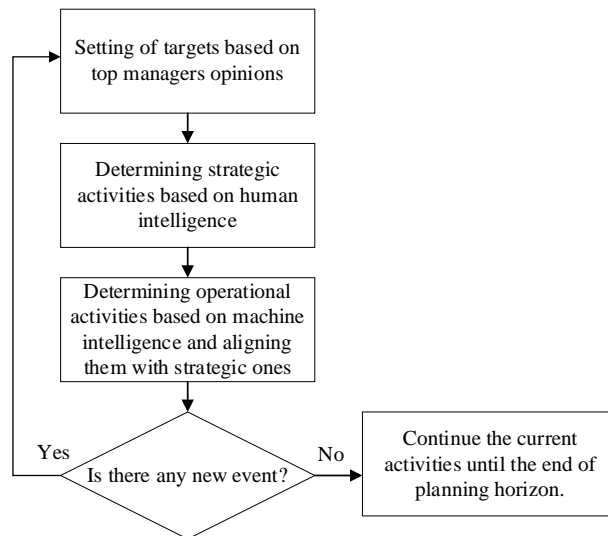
Setting of targets based on top managers opinions

Determining strategic activities based on human intelligence

Determining operational activities based on machine intelligence and aligning them with strategic ones

Is there any new event?

Yes

No

Continue the current activities until the end of planning horizon.